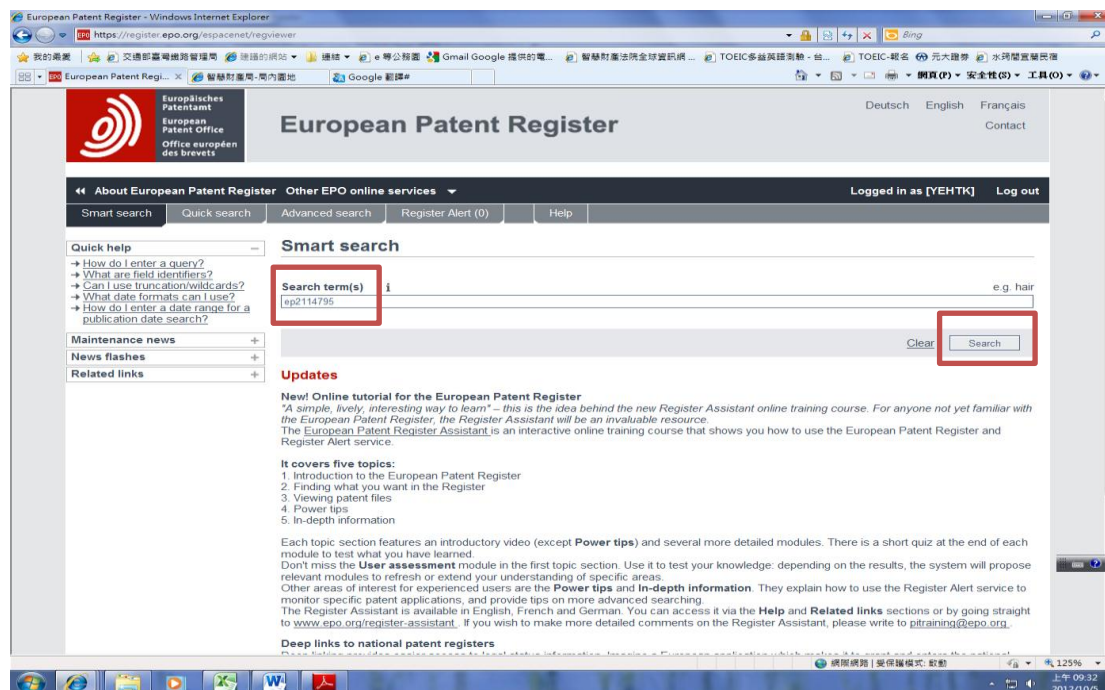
European Patent Register - Windows Internet Explorer
https://register.epo.org/espacenet/regviewer
Bing
我的最愛 交通部臺灣鐵路管理局 建議的網站 連結 e等公務園 Gmail Google 提供的電... 智慧財產法院全球資訊網... TOEIC多益英語測驗 - 台... TOEIC-報名 元大證券 水翊閣宮簡民宿
European Patent Regi... 智慧財產局-局內園地 Google 翻譯
網頁(P) 安全性(S) 工具(O)

Europäisches Patentamt
European Patent Office
Office européen des brevets

European Patent Register

Deutsch English Français
Contact

About European Patent Register Other EPO online services
Logged in as [YEHTK] Log out

Smart search | Quick search | Advanced search | Register Alert (0) | Help

Quick help
→ How do I enter a query?
→ What are field identifiers?
→ Can I use truncation/wildcards?
→ What date formats can I use?
→ How do I enter a date range for a publication date search?
Maintenance news
News flashes
Related links

Smart search

Search term(s)
e.g. hair
ep2114795

Clear Search

Updates

New! Online tutorial for the European Patent Register
"A simple, lively, interesting way to learn" – this is the idea behind the new Register Assistant online training course. For anyone not yet familiar with the European Patent Register, the Register Assistant will be an invaluable resource.
The European Patent Register Assistant is an interactive online training course that shows you how to use the European Patent Register and Register Alert service.

It covers five topics:
1. Introduction to the European Patent Register
2. Finding what you want in the Register
3. Viewing patent files
4. Power tips
5. In-depth information

Each topic section features an introductory video (except Power tips) and several more detailed modules. There is a short quiz at the end of each module to test what you have learned.
Don't miss the User assessment module in the first topic section. Use it to test your knowledge: depending on the results, the system will propose relevant modules to refresh or extend your understanding of specific areas.
Other areas of interest for experienced users are the Power tips and In-depth information. They explain how to use the Register Alert service to monitor specific patent applications, and provide tips on more advanced searching.
The Register Assistant is available in English, French and German. You can access it via the Help and Related links sections or by going straight to www.epo.org/register-assistant. If you wish to make more detailed comments on the Register Assistant, please write to pitraining@epo.org.

Deep links to national patent registers
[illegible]

網際網路 | 受保護模式: 啟動
125%
上午 09:32
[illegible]